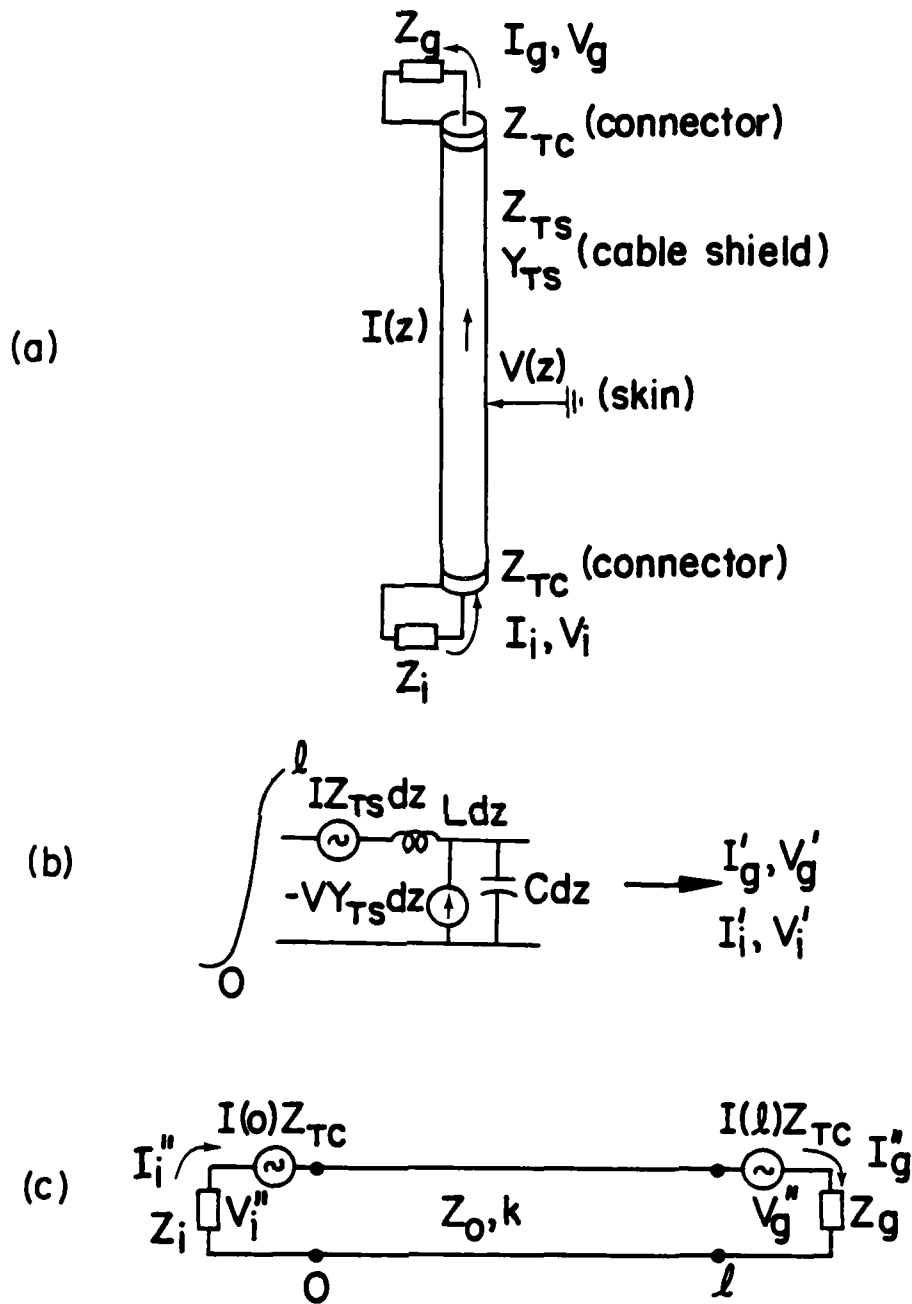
(a)

$Z_g$ $I_g, V_g$

$Z_{TC}$ (connector)

$Z_{TS}$
$Y_{TS}$ (cable shield)

$I(z)$

$V(z)$ (skin)

$Z_{TC}$ (connector)

$I_i, V_i$

$Z_i$

(b)

$\ell$

$IZ_{TS}dz$ $Ldz$

$-VY_{TS}dz$ $Cdz$

$O$

$I_g', V_g'$
$I_i', V_i'$

(c)

$I_i''$ $I(o)Z_{TC}$

$Z_i$ $V_i''$

$Z_o, k$

$I(\ell)Z_{TC}$ $I_g''$

$V_g''$ $Z_g$

$O$ $\ell$